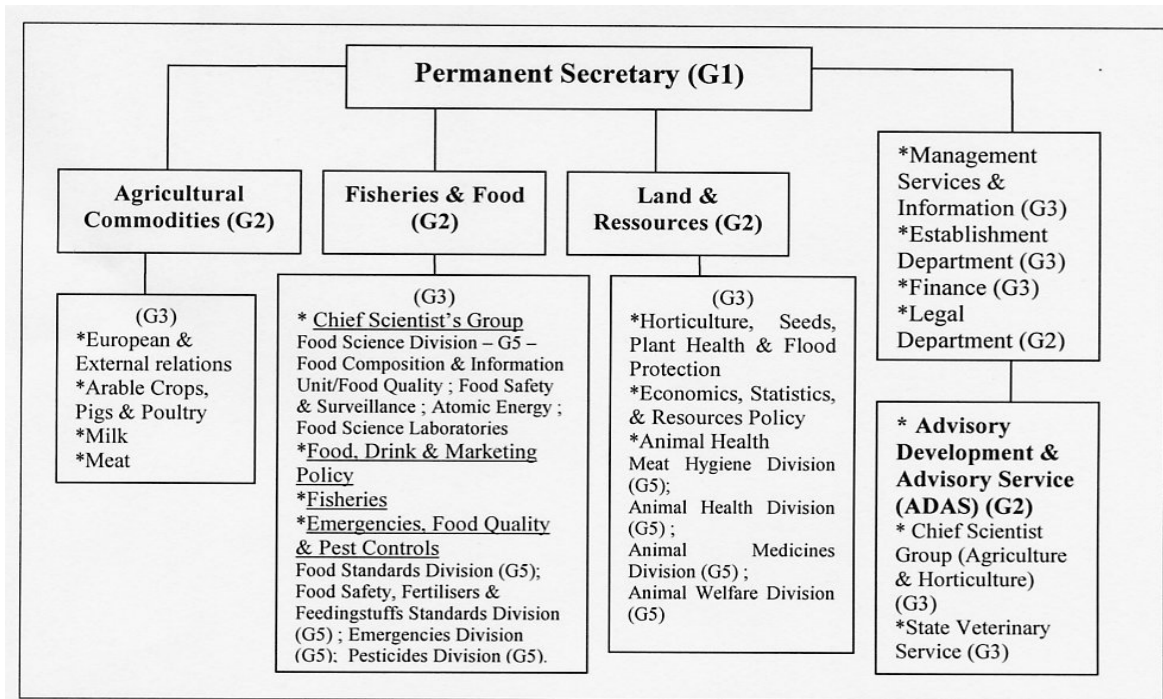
Permanent Secretary (G1)

Agricultural Commodities (G2)

(G3)
*European & External relations
*Arable Crops, Pigs & Poultry
*Milk
*Meat

Fisheries & Food (G2)

(G3)
* Chief Scientist's Group
Food Science Division – G5 – Food Composition & Information Unit/Food Quality ; Food Safety & Surveillance ; Atomic Energy ; Food Science Laboratories
*Food, Drink & Marketing Policy
*Fisheries
*Emergencies, Food Quality & Pest Controls
Food Standards Division (G5); Food Safety, Fertilisers & Feedingstuffs Standards Division (G5) ; Emergencies Division (G5); Pesticides Division (G5).

Land & Ressources (G2)

(G3)
*Horticulture, Seeds, Plant Health & Flood Protection
*Economics, Statistics, & Resources Policy
*Animal Health
Meat Hygiene Division (G5);
Animal Health Division (G5) ;
Animal Medicines Division (G5) ;
Animal Welfare Division (G5)

*Management Services & Information (G3)
*Establishment Department (G3)
*Finance (G3)
*Legal Department (G2)

* Advisory Development & Advisory Service (ADAS) (G2)
* Chief Scientist Group (Agriculture & Horticulture) (G3)
*State Veterinary Service (G3)